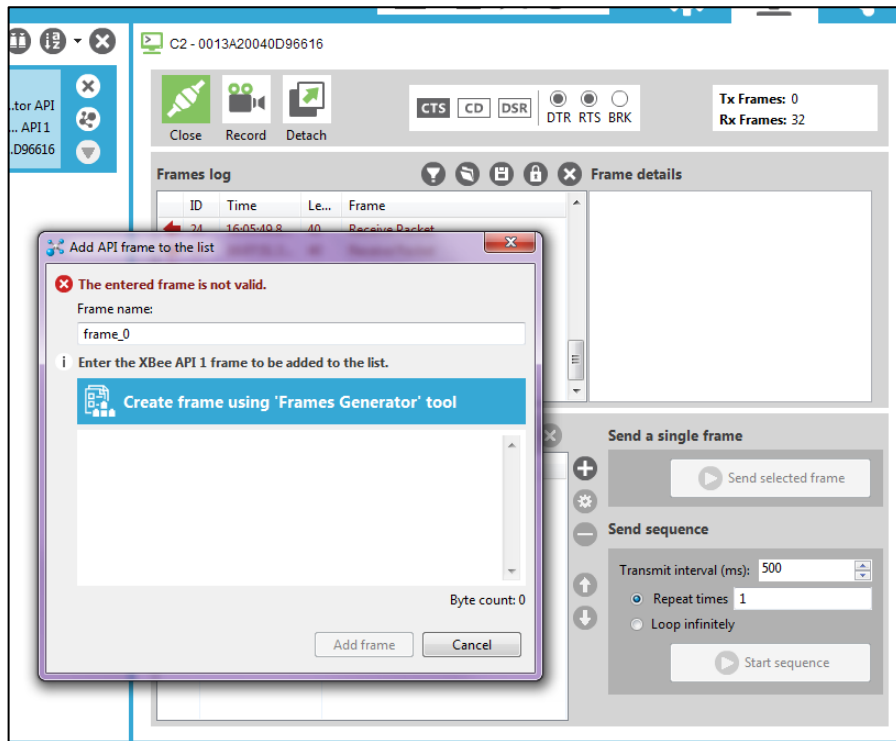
..tor API
... API 1
..D96616

C2 - 0013A20040D96616

Close Record Detach

CTS CD DSR DTR RTS BRK

Tx Frames: 0
Rx Frames: 32

Frames log

Frame details

| ID | Time | Le... | Frame |
|---|---|---|---|
| 24 | 16:05:49.8 | 40 | Receive Packet |

Add API frame to the list

The entered frame is not valid.

Frame name:

frame_0

Enter the XBee API 1 frame to be added to the list.

Create frame using 'Frames Generator' tool

Byte count: 0

Add frame Cancel

Send a single frame

Send selected frame

Send sequence

Transmit interval (ms): 500

Repeat times 1

Loop infinitely

Start sequence